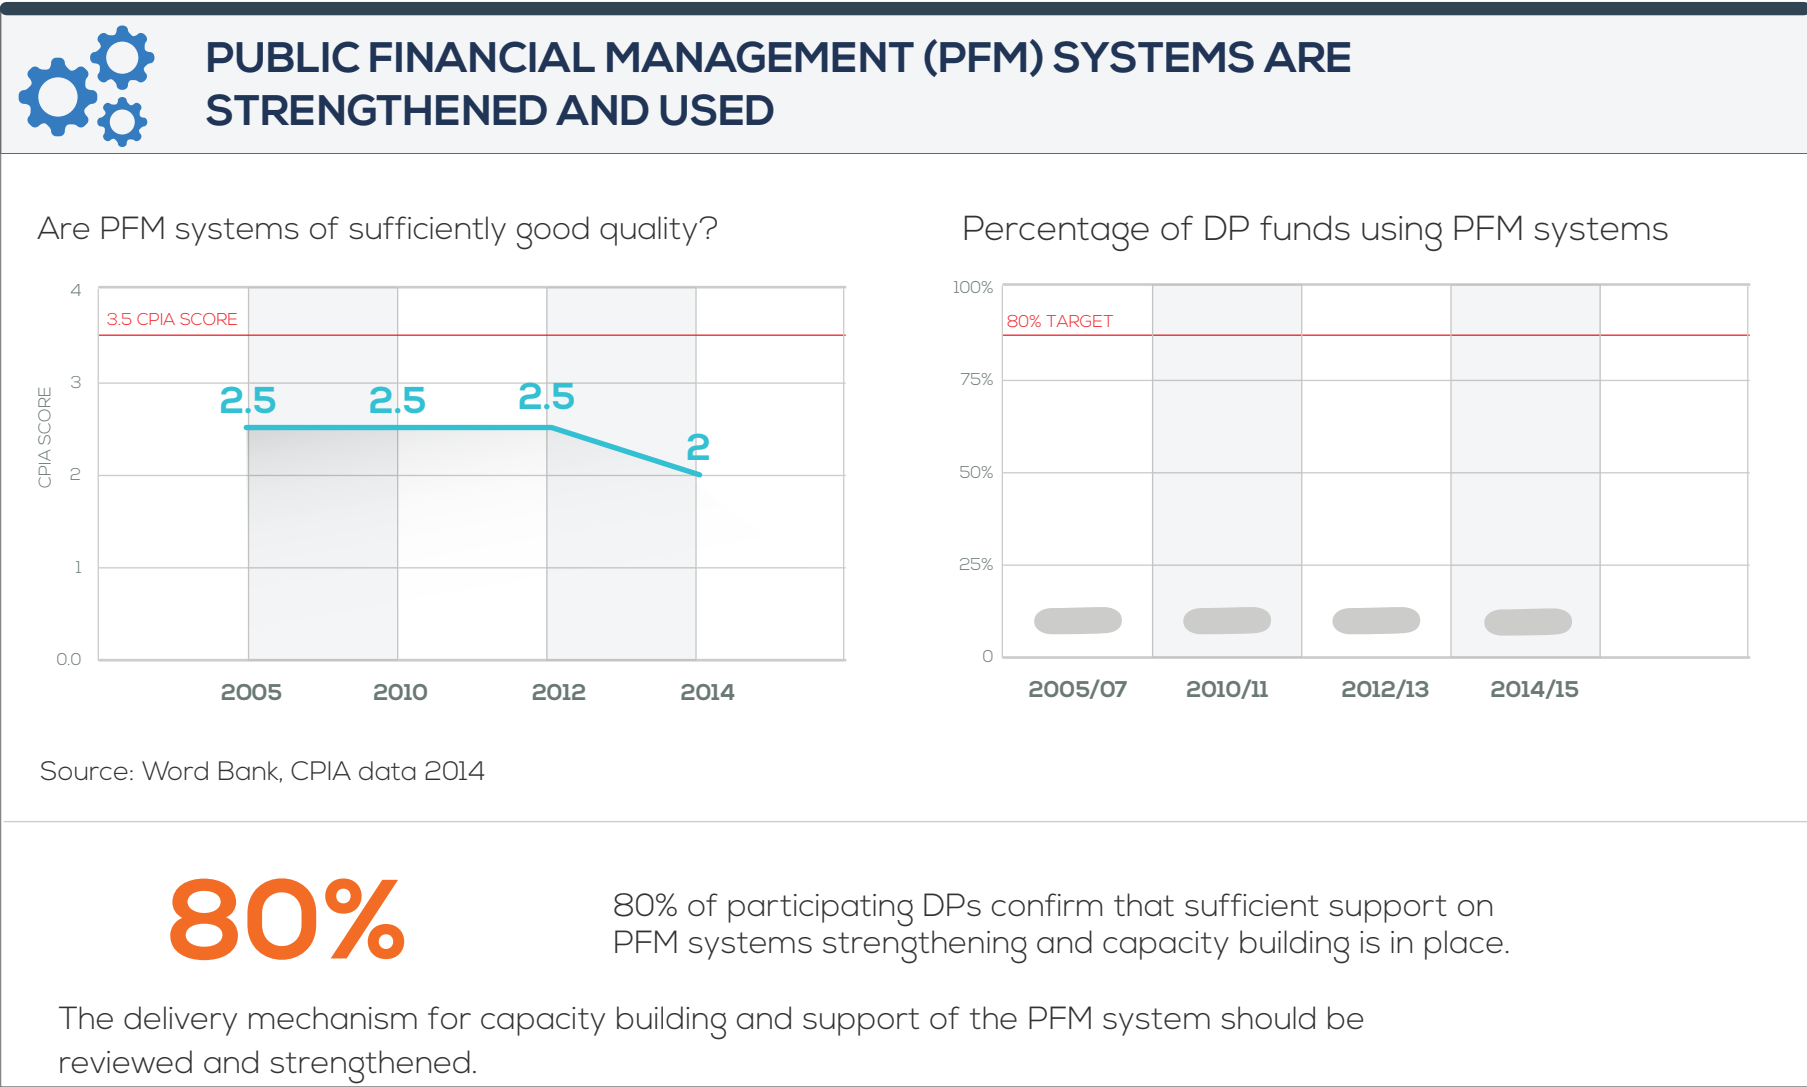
PUBLIC FINANCIAL MANAGEMENT (PFM) SYSTEMS ARE STRENGTHENED AND USED

Are PFM systems of sufficiently good quality?

4
3
2
1
0.0
CPIA SCORE
3.5 CPIA SCORE
2.5
2.5
2.5
2
2005
2010
2012
2014

Percentage of DP funds using PFM systems

100%
75%
50%
25%
0
80% TARGET
2005/07
2010/11
2012/13
2014/15

Source: Word Bank, CPIA data 2014

80%

80% of participating DPs confirm that sufficient support on PFM systems strengthening and capacity building is in place.

The delivery mechanism for capacity building and support of the PFM system should be reviewed and strengthened.